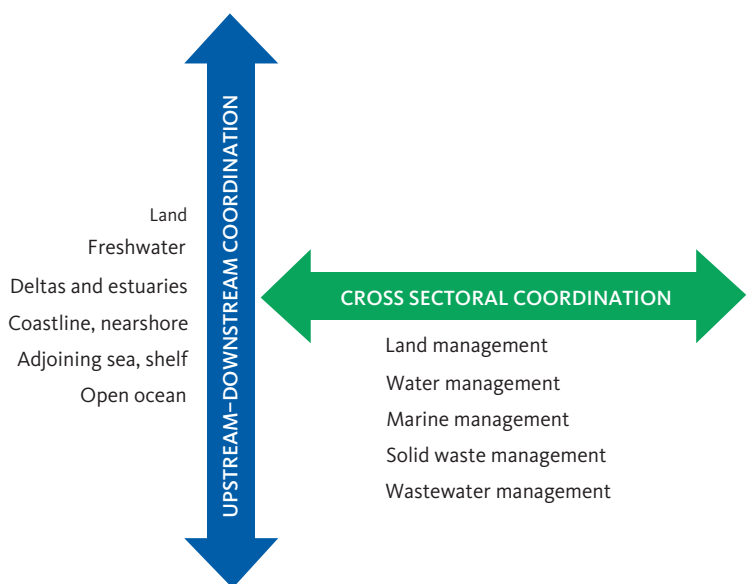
UPSTREAM–DOWNSTREAM COORDINATION

Land
Freshwater
Deltas and estuaries
Coastline, nearshore
Adjoining sea, shelf
Open ocean

CROSS SECTORAL COORDINATION

Land management
Water management
Marine management
Solid waste management
Wastewater management